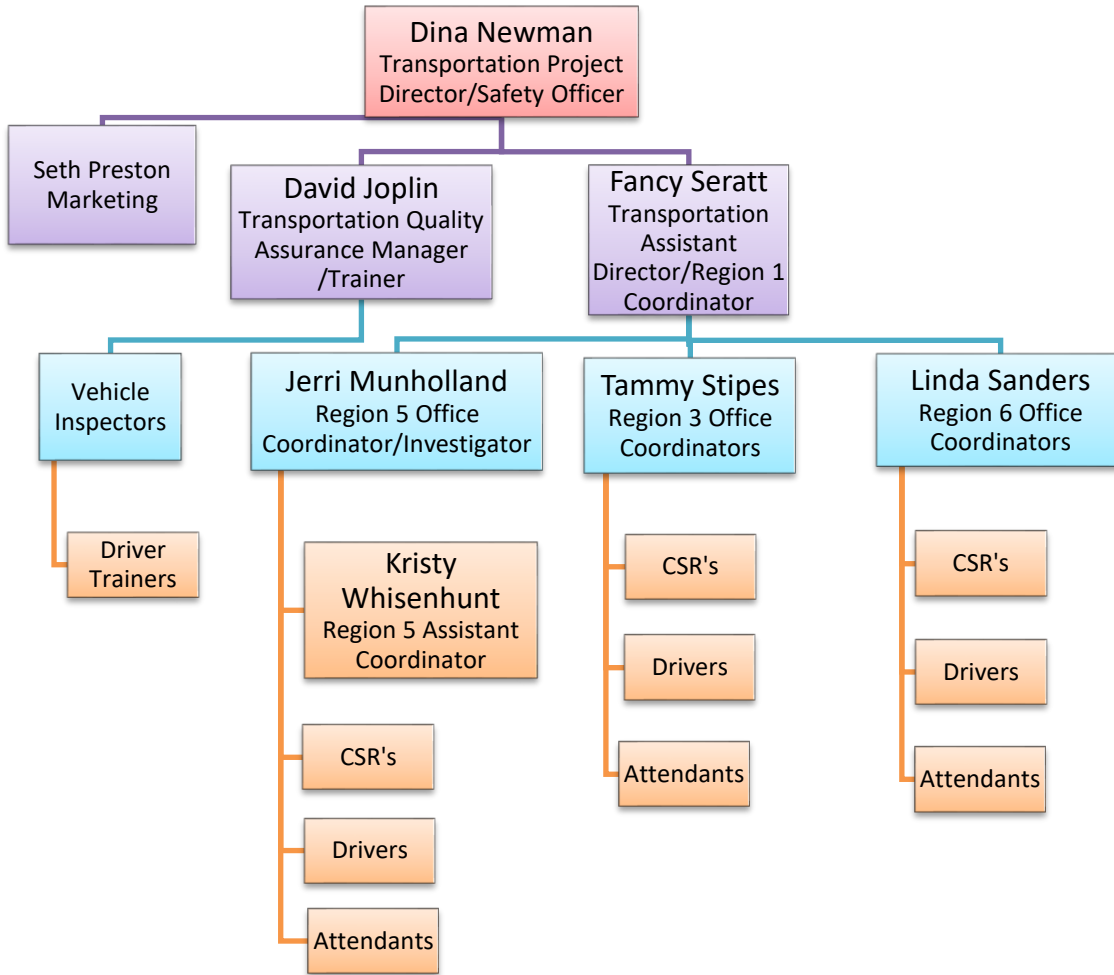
Dina Newman
Transportation Project Director/Safety Officer

Seth Preston
Marketing

David Joplin
Transportation Quality Assurance Manager /Trainer

Fancy Seratt
Transportation Assistant Director/Region 1 Coordinator

Vehicle Inspectors

Driver Trainers

Jerri Munholland
Region 5 Office Coordinator/Investigator

Kristy Whisenhunt
Region 5 Assistant Coordinator

CSR's

Drivers

Attendants

Tammy Stipes
Region 3 Office Coordinators

CSR's

Drivers

Attendants

Linda Sanders
Region 6 Office Coordinators

CSR's

Drivers

Attendants